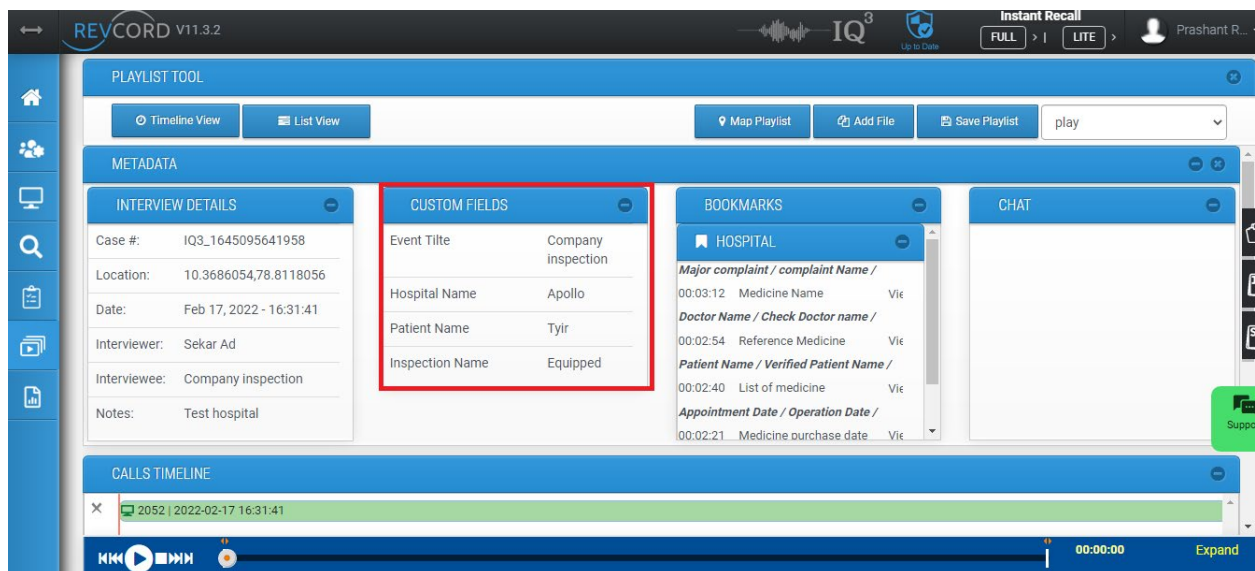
REVCORD V11.3.2

IQ$^3$

Up to Date

Instant Recall

FULL

LITE

Prashant R...

PLAYLIST TOOL

Timeline View

List View

Map Playlist

Add File

Save Playlist

play

METADATA

INTERVIEW DETAILS

| | |
|---|---|
| Case #: | IQ3_1645095641958 |
| Location: | 10.3686054,78.8118056 |
| Date: | Feb 17, 2022 - 16:31:41 |
| Interviewer: | Sekar Ad |
| Interviewee: | Company inspection |
| Notes: | Test hospital |

CUSTOM FIELDS

| | |
|---|---|
| Event Tilte | Company inspection |
| Hospital Name | Apollo |
| Patient Name | Tyir |
| Inspection Name | Equipped |

BOOKMARKS

HOSPITAL

Major complaint / complaint Name /

00:03:12 Medicine Name Vie

Doctor Name / Check Doctor name /

00:02:54 Reference Medicine Vie

Patient Name / Verified Patient Name /

00:02:40 List of medicine Vie

Appointment Date / Operation Date /

00:02:21 Medicine purchase date Vie

CHAT

Suppo

CALLS TIMELINE

2052 | 2022-02-17 16:31:41

00:00:00

Expand